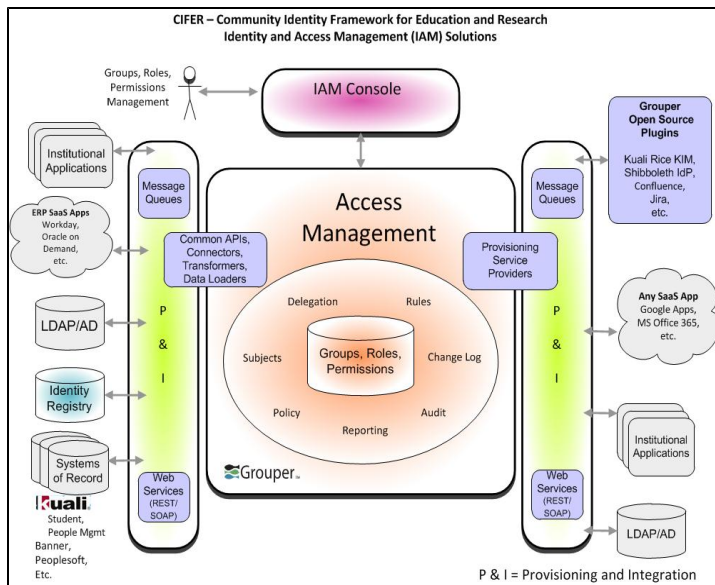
CIFER – Community Identity Framework for Education and Research
Identity and Access Management (IAM) Solutions

Groups, Roles, Permissions Management

IAM Console

Grouper Open Source Plugins

Kuali Rice KIM, Shibboleth IdP, Confluence, Jira, etc.

Institutional Applications

Message Queues

Access Management

Message Queues

ERP SaaS Apps
Workday, Oracle on Demand, etc.

Common APIs, Connectors, Transformers, Data Loaders

Provisioning Service Providers

Delegation

Rules

LDAP/AD

P & I

Subjects

Groups, Roles, Permissions

Change Log

P & I

Any SaaS App
Google Apps, MS Office 365, etc.

Identity Registry

Policy

Audit

Reporting

Institutional Applications

Systems of Record

Grouper

Web Services (REST/ SOAP)

Web Services (REST/ SOAP)

Kuali
Student, People Mgmt
Banner, Peoplesoft, Etc.

LDAP/AD

P & I = Provisioning and Integration